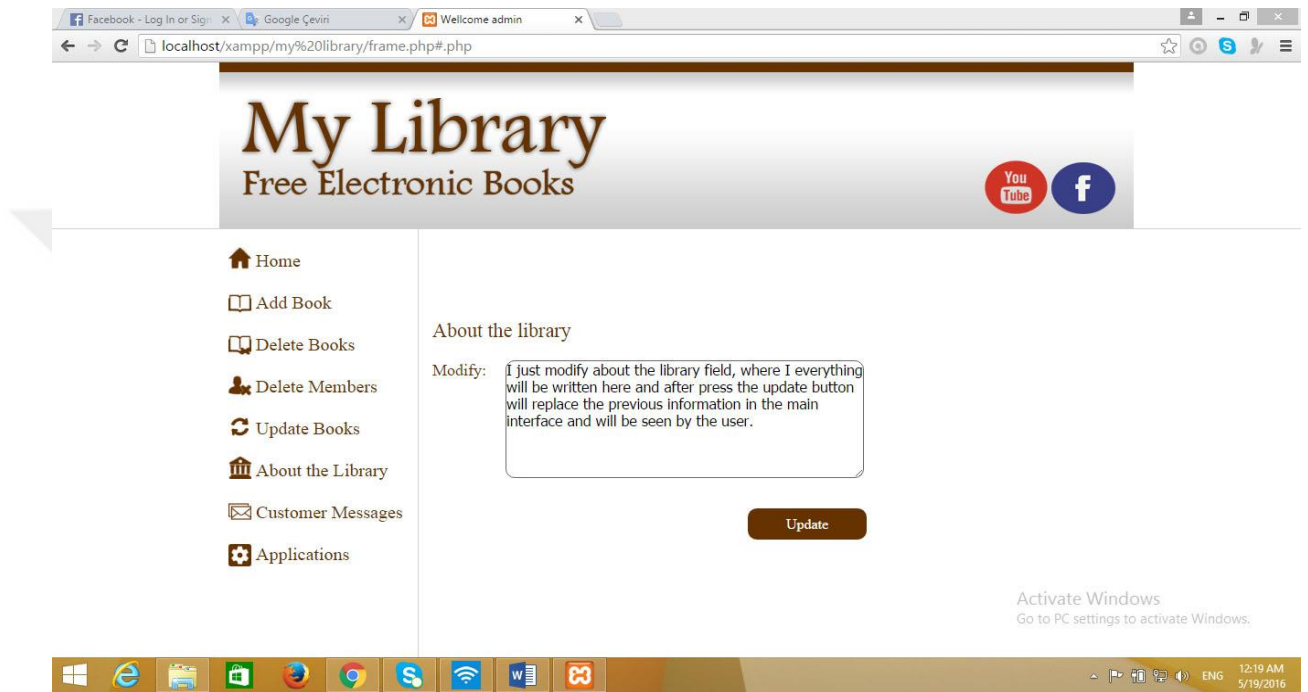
Facebook - Log In or Sign
Google Çeviri
Wellcome admin

localhost/xampp/my%20library/frame.php#.php

My Library
Free Electronic Books

You Tube
f

Home
Add Book
Delete Books
Delete Members
Update Books
About the Library
Customer Messages
Applications

About the library

Modify: I just modify about the library field, where I everything will be written here and after press the update button will replace the previous information in the main interface and will be seen by the user.

Update

Activate Windows
Go to PC settings to activate Windows.

ENG 12:19 AM 5/19/2016